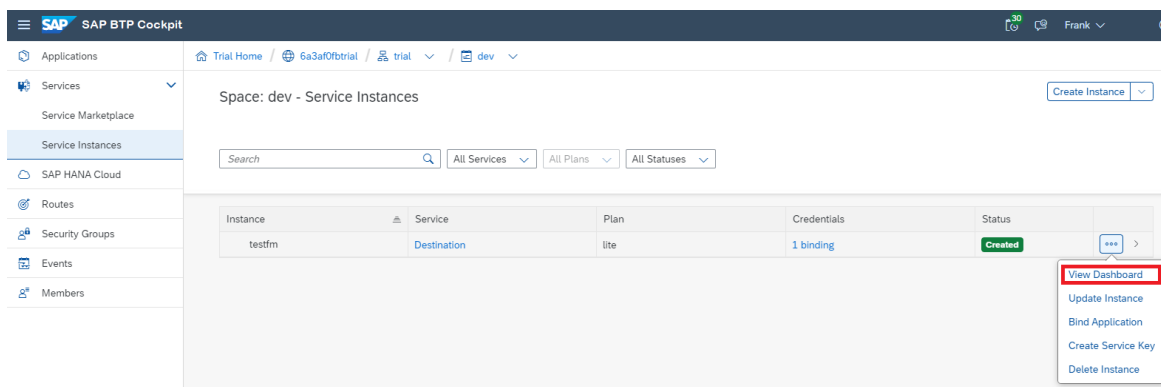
SAP SAP BTP Cockpit

30

Frank

Applications

Services

Service Marketplace

Service Instances

SAP HANA Cloud

Routes

Security Groups

Events

Members

Trial Home / 6a3af0fbtrial / trial / dev

Space: dev - Service Instances

Create Instance

Search

All Services

All Plans

All Statuses

| Instance | Service | Plan | Credentials | Status |
|---|---|---|---|---|
| testfm | Destination | lite | 1 binding | Created |

View Dashboard

Update Instance

Bind Application

Create Service Key

Delete Instance